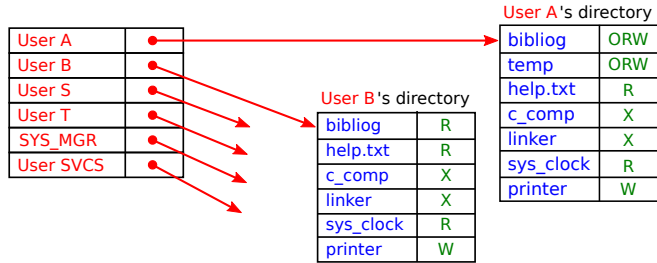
| User A | |
|---|---|
| User B | |
| User S | |
| User T | |
| SYS_MGR | |
| User SVCS | |

User B's directory

| bibliog | R |
|---|---|
| help.txt | R |
| c_comp | X |
| linker | X |
| sys_clock | R |
| printer | W |

User A's directory

| bibliog | ORW |
|---|---|
| temp | ORW |
| help.txt | R |
| c_comp | X |
| linker | X |
| sys_clock | R |
| printer | W |